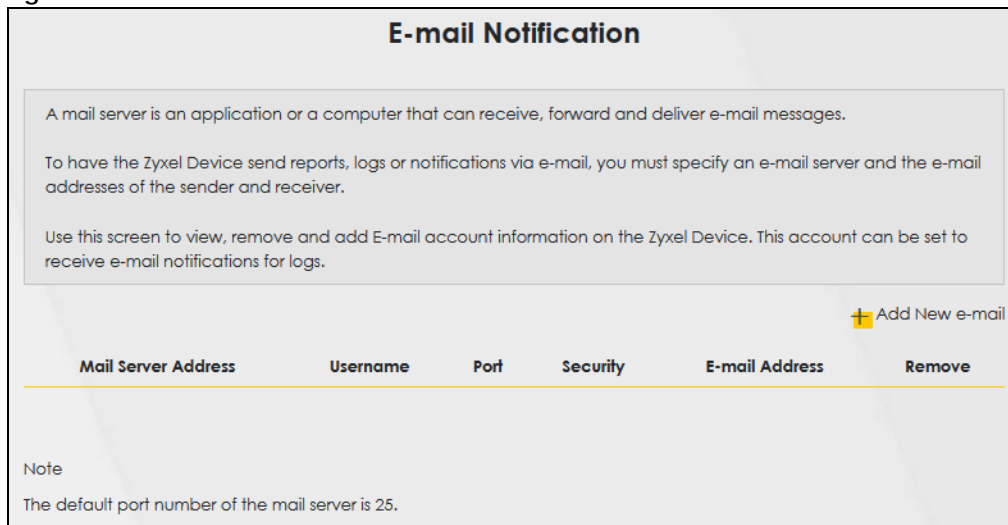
E-mail Notification

A mail server is an application or a computer that can receive, forward and deliver e-mail messages.

To have the Zyxel Device send reports, logs or notifications via e-mail, you must specify an e-mail server and the e-mail addresses of the sender and receiver.

Use this screen to view, remove and add E-mail account information on the Zyxel Device. This account can be set to receive e-mail notifications for logs.

+ Add New e-mail

| Mail Server Address | Username | Port | Security | E-mail Address | Remove |
|---|---|---|---|---|---|

Note

The default port number of the mail server is 25.